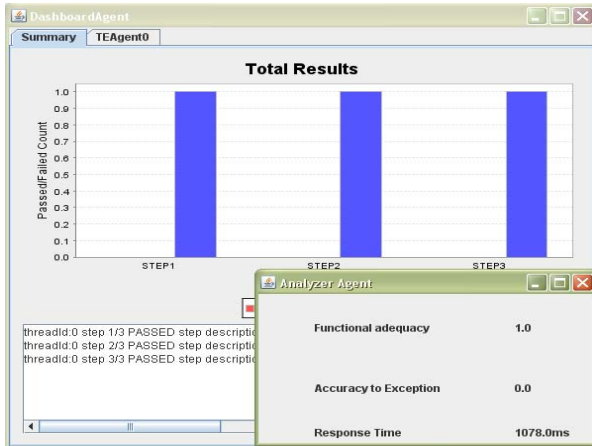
DashboardAgent

Summary TEAgent0

Total Results

Passed/Failed Count

1.0
0.9
0.8
0.7
0.6
0.5
0.4
0.3
0.2
0.1
0.0

STEP1 STEP2 STEP3

threadId:0 step 1/3 PASSED step descriptio
threadId:0 step 2/3 PASSED step descriptio
threadId:0 step 3/3 PASSED step descriptio

Analyzer Agent

Functional adequacy 1.0

Accuracy to Exception 0.0

Response Time 1078.0ms